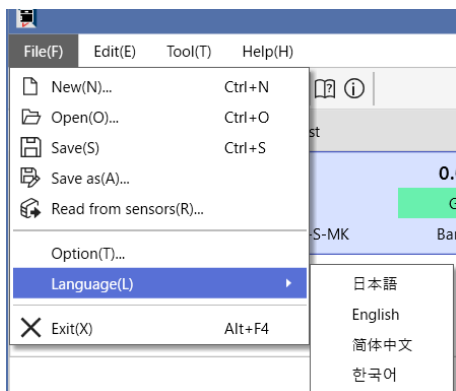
File(F) Edit(E) Tool(T) Help(H)

New(N)... Ctrl+N
Open(O)... Ctrl+O
Save(S) Ctrl+S
Save as(A)...
Read from sensors(R)...
Option(T)...
Language(L)
Exit(X) Alt+F4

st
0.
G
S-MK
Ba

日本語
English
简体中文
한국어